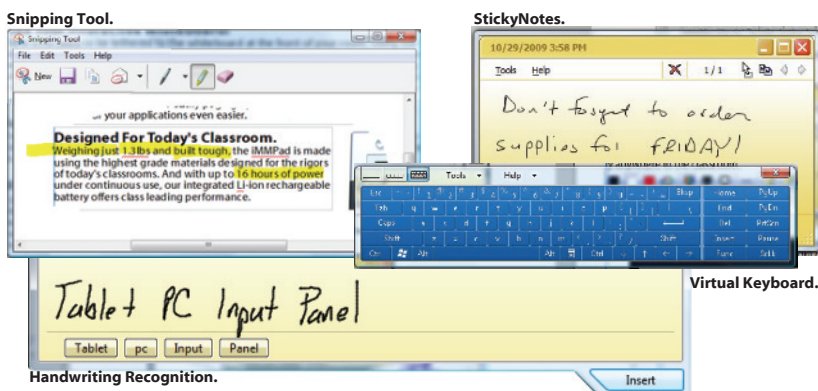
Snipping Tool.

Snipping Tool

File Edit Tools Help

New

... your applications even easier.

Designed For Today's Classroom.

Weighing just 1.3lbs and built tough, the iMMPad is made using the highest grade materials designed for the rigors of today's classrooms. And with up to 16 hours of power under continuous use, our integrated Li-ion rechargeable battery offers class leading performance.

StickyNotes.

10/29/2009 3:58 PM

Tools Help 1/1

Don't forget to order supplies for FRIDAY!

Tools Help

Esc Bksp Home PgUp

Tab End PgDn

Caps Del PrtScn

Shift Shift Insert Pause

Ctrl Alt Alt Ctrl Fn ScrLk

Virtual Keyboard.

Tablet PC Input Panel

Tablet pc Input Panel

Insert

Handwriting Recognition.